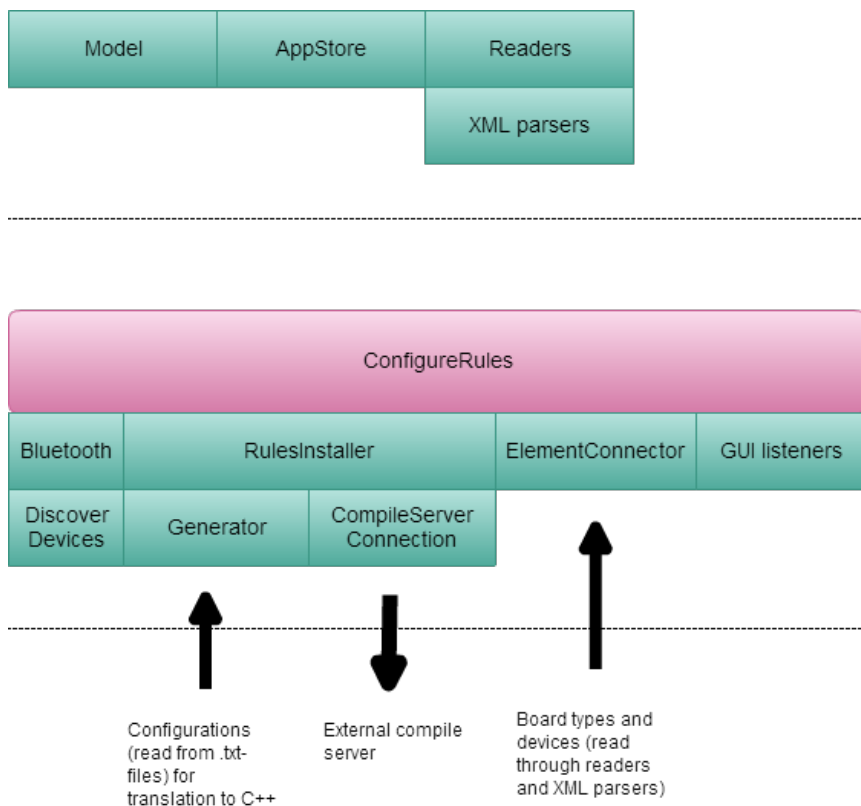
Model

AppStore

Readers

XML parsers

ConfigureRules

Bluetooth

RulesInstaller

ElementConnector

GUI listeners

Discover Devices

Generator

CompileServer Connection

Configurations (read from .txt-files) for translation to C++

External compile server

Board types and devices (read through readers and XML parsers)